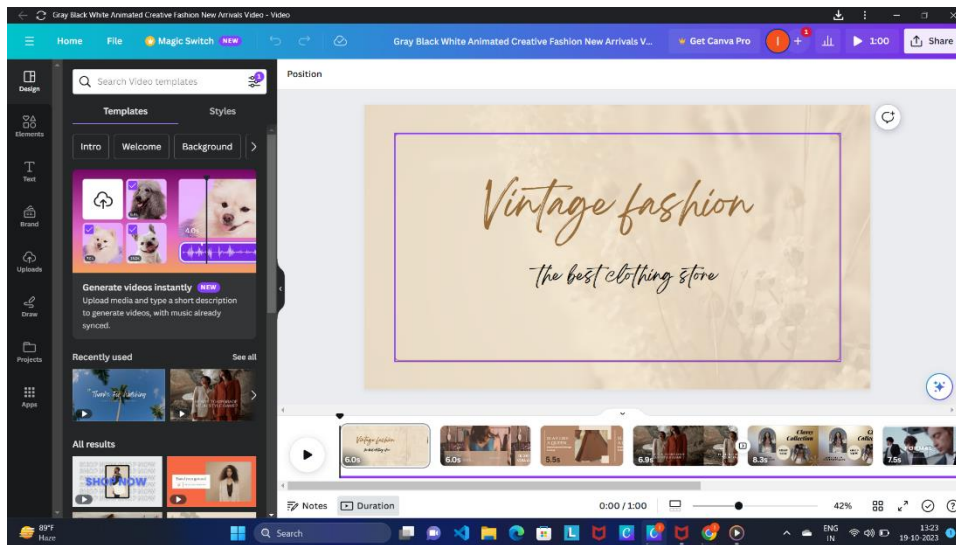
Gray Black White Animated Creative Fashion New Arrivals Video - Video

Home File Magic Switch NEW Gray Black White Animated Creative Fashion New Arrivals V... Get Canva Pro 1:00 Share

Design Elements Text Brand Uploads Draw Projects Apps

Search Video templates

Templates Styles

Intro Welcome Background

4.0s

Generate videos instantly NEW
Upload media and type a short description to generate videos, with music already synced.

Recently used See all

There's For Nothing

All results

SHOP NOW

Position

Vintage fashion
the best clothing store

6.0s 6.0s 5.5s 6.9s 8.3s 7.5s

Classy Collection

Notes Duration 0:00 / 1:00 42%

89°F Haze Search ENG IN 13:23 19-10-2023